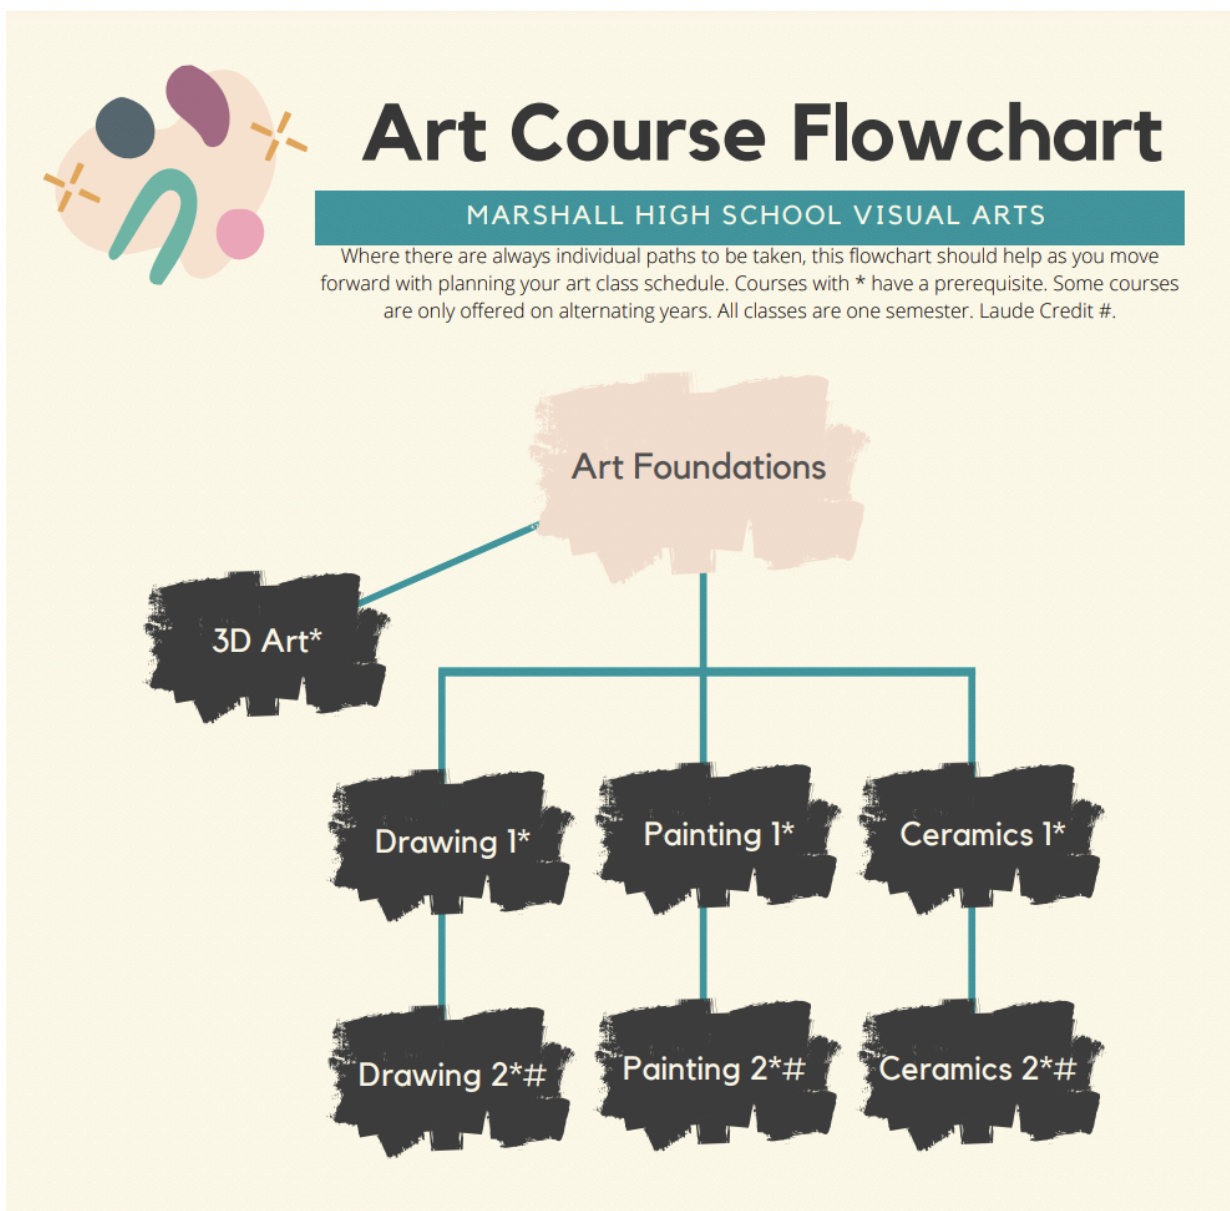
Art Course Flowchart

MARSHALL HIGH SCHOOL VISUAL ARTS

Where there are always individual paths to be taken, this flowchart should help as you move forward with planning your art class schedule. Courses with * have a prerequisite. Some courses are only offered on alternating years. All classes are one semester. Laude Credit #.

Art Foundations

3D Art*

Drawing 1*

Painting 1*

Ceramics 1*

Drawing 2*#

Painting 2*#

Ceramics 2*#